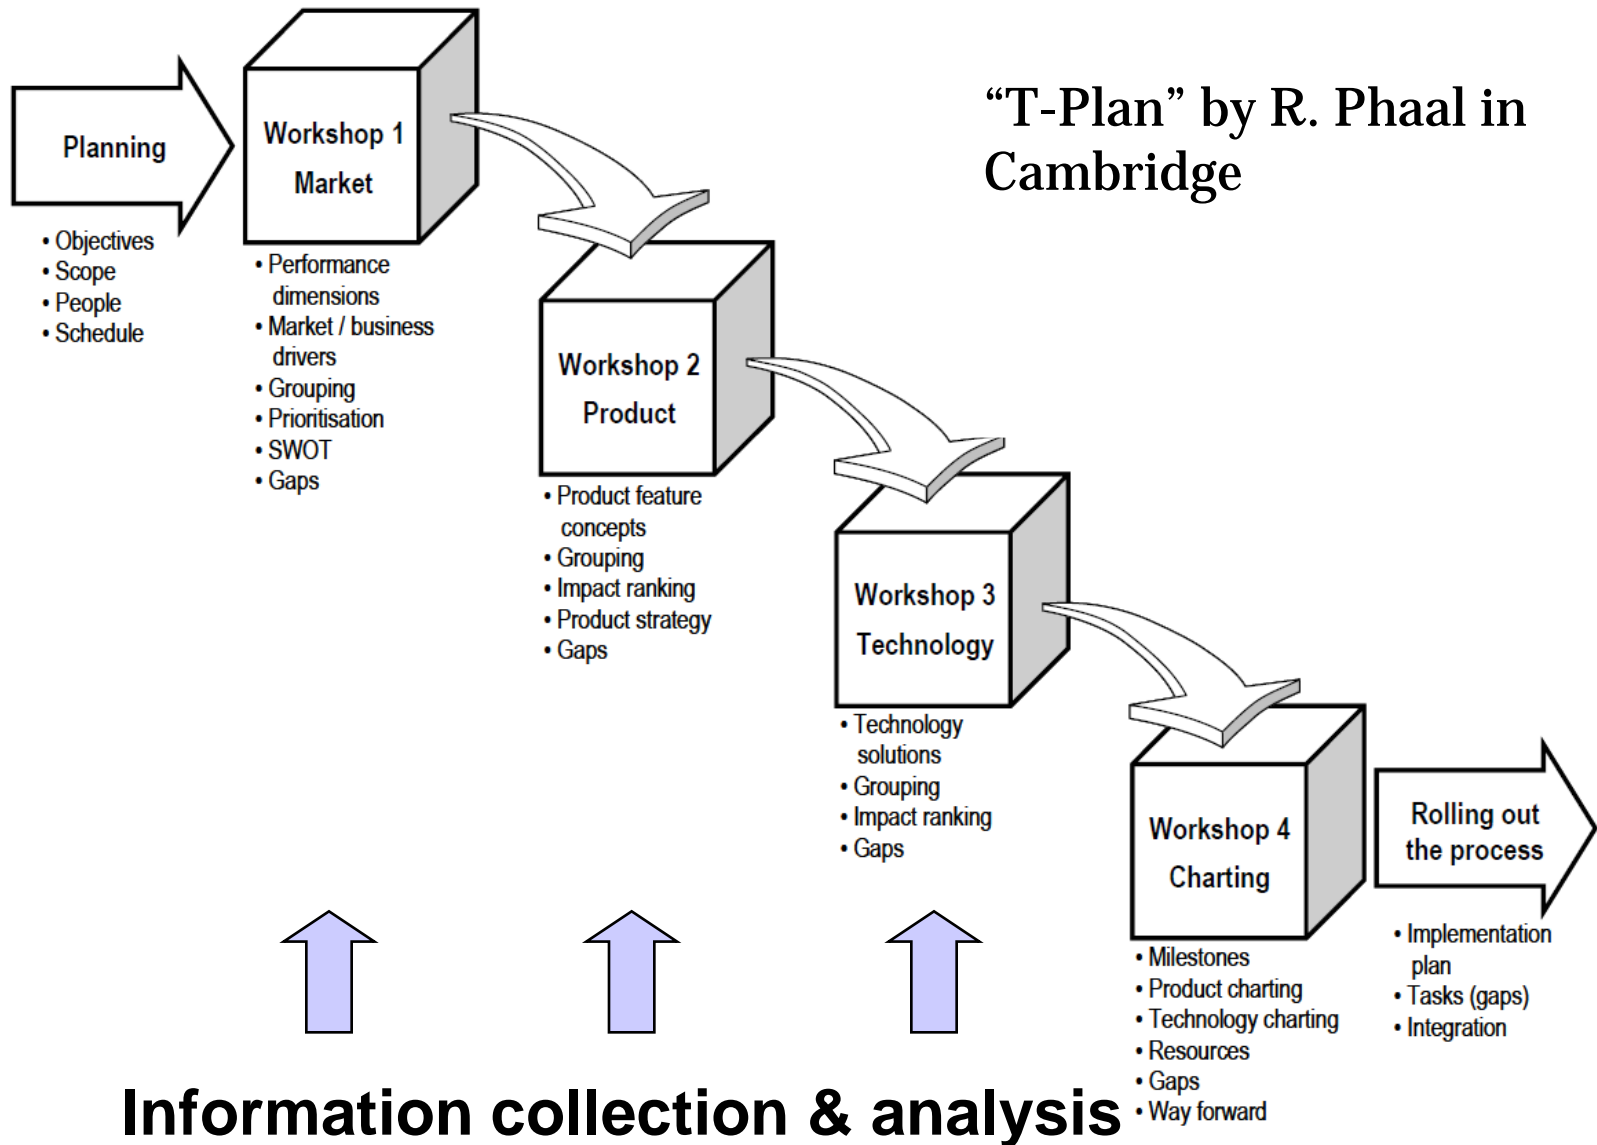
Planning

• Objectives
• Scope
• People
• Schedule

Workshop 1
Market

• Performance dimensions
• Market / business drivers
• Grouping
• Prioritisation
• SWOT
• Gaps

“T-Plan” by R. Phaal in Cambridge

Workshop 2
Product

• Product feature concepts
• Grouping
• Impact ranking
• Product strategy
• Gaps

Workshop 3
Technology

• Technology solutions
• Grouping
• Impact ranking
• Gaps

Workshop 4
Charting

• Milestones
• Product charting
• Technology charting
• Resources
• Gaps
• Way forward

Rolling out the process

• Implementation plan
• Tasks (gaps)
• Integration

Information collection & analysis